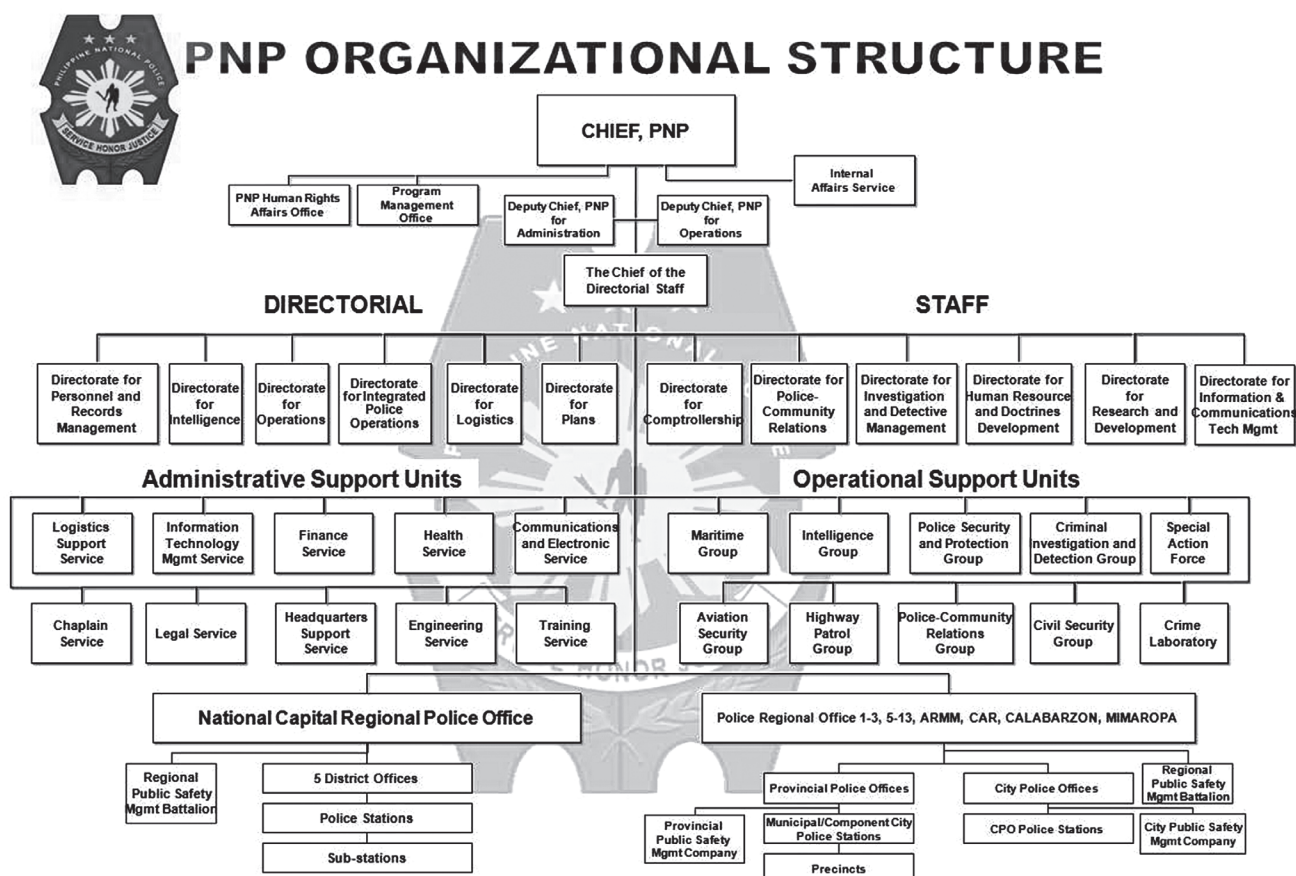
PHILIPPINE NATIONAL POLICE
SERVICE HONOR JUSTICE

PNP ORGANIZATIONAL STRUCTURE

CHIEF, PNP

PNP Human Rights Affairs Office

Program Management Office

Internal Affairs Service

Deputy Chief, PNP for Administration

Deputy Chief, PNP for Operations

The Chief of the Directorial Staff

DIRECTORIAL

STAFF

Directorate for Personnel and Records Management

Directorate for Intelligence

Directorate for Operations

Directorate for Integrated Police Operations

Directorate for Logistics

Directorate for Plans

Directorate for Comptrollership

Directorate for Police-Community Relations

Directorate for Investigation and Detective Management

Directorate for Human Resource and Doctrines Development

Directorate for Research and Development

Directorate for Information & Communications Tech Mgmt

Administrative Support Units

Operational Support Units

Logistics Support Service

Information Technology Mgmt Service

Finance Service

Health Service

Communications and Electronic Service

Maritime Group

Intelligence Group

Police Security and Protection Group

Criminal Investigation and Detection Group

Special Action Force

Chaplain Service

Legal Service

Headquarters Support Service

Engineering Service

Training Service

Aviation Security Group

Highway Patrol Group

Police-Community Relations Group

Civil Security Group

Crime Laboratory

National Capital Regional Police Office

Police Regional Office 1-3, 5-13, ARMM, CAR, CALABARZON, MIMAROPA

Regional Public Safety Mgmt Battalion

5 District Offices

Police Stations

Sub-stations

Provincial Police Offices

City Police Offices

Regional Public Safety Mgmt Battalion

Provincial Public Safety Mgmt Company

Municipal/Component City Police Stations

Precincts

CPO Police Stations

City Public Safety Mgmt Company